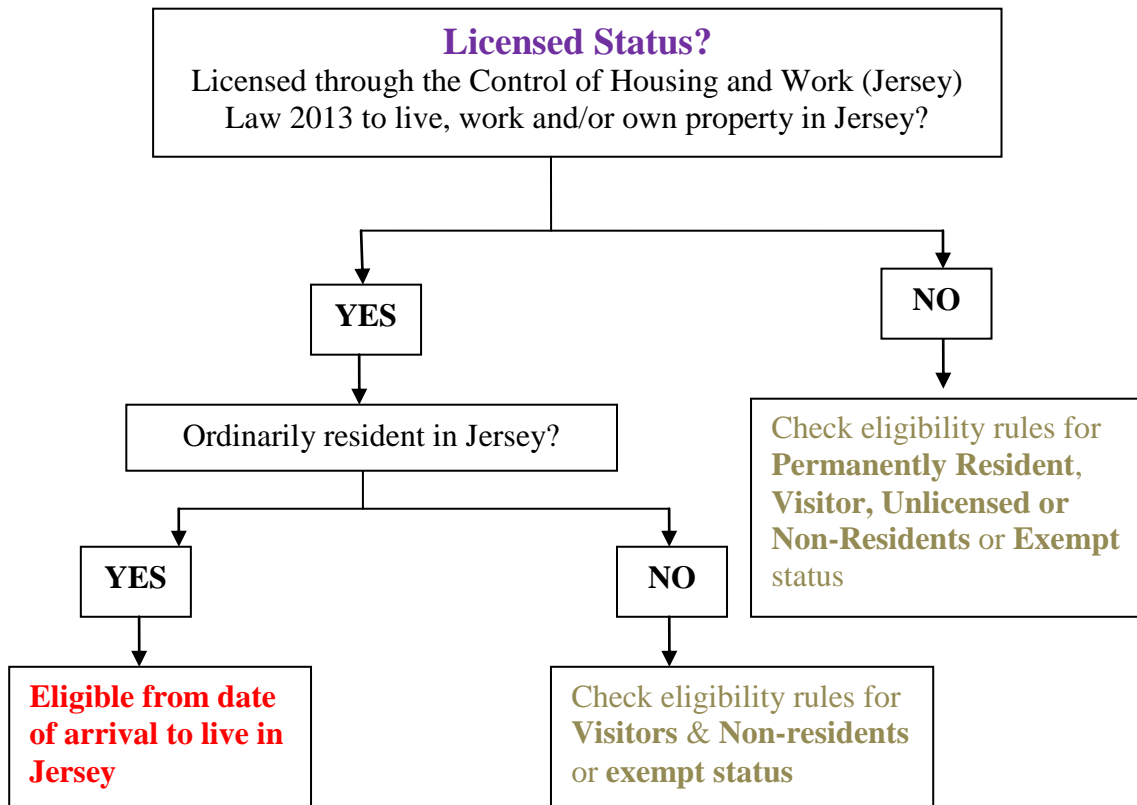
Licensed Status?
Licensed through the Control of Housing and Work (Jersey) Law 2013 to live, work and/or own property in Jersey?

YES

NO

Ordinarily resident in Jersey?

Check eligibility rules for Permanently Resident, Visitor, Unlicensed or Non-Residents or Exempt status

YES

NO

Eligible from date of arrival to live in Jersey

Check eligibility rules for Visitors & Non-residents or exempt status